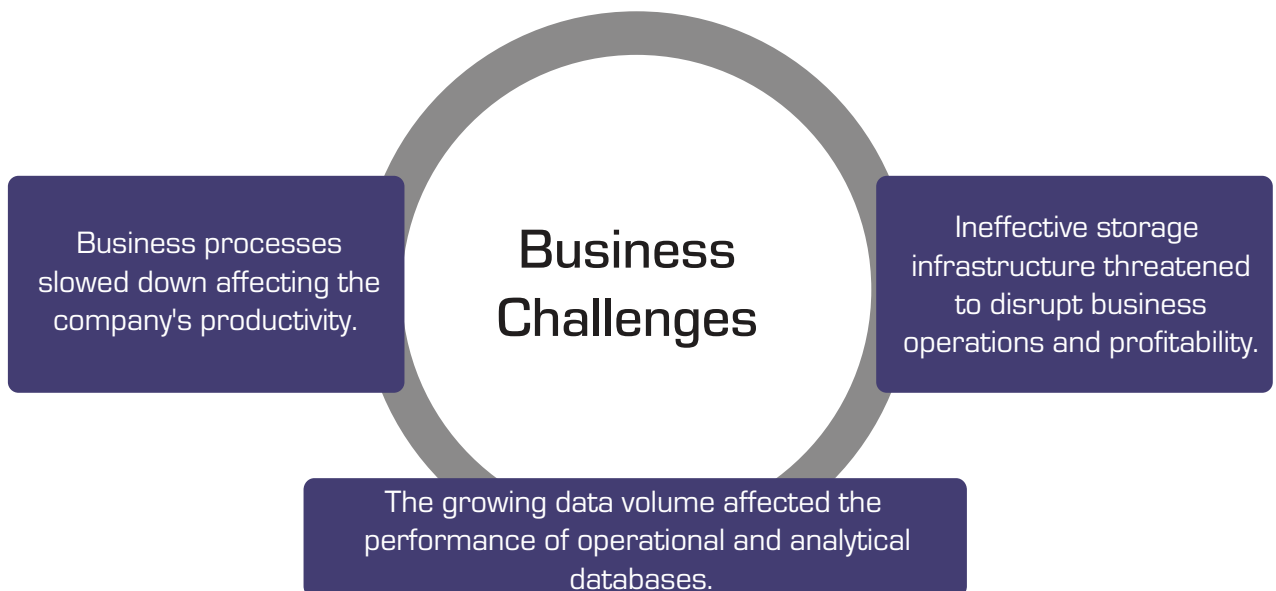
Business processes slowed down affecting the company's productivity.

Business Challenges

Ineffective storage infrastructure threatened to disrupt business operations and profitability.

The growing data volume affected the performance of operational and analytical databases.